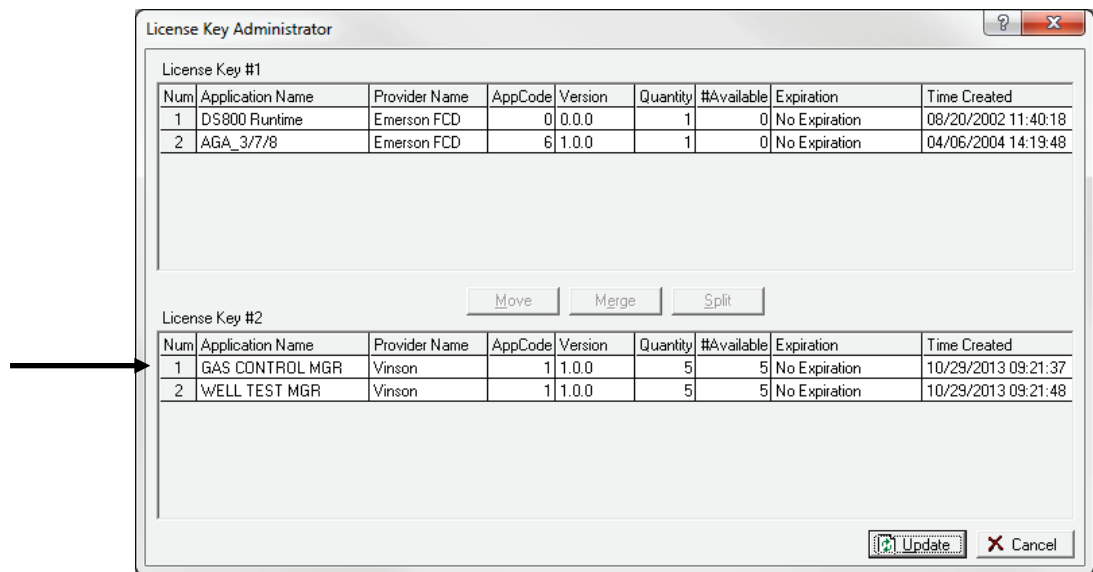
License Key Administrator

License Key #1

| Num | Application Name | Provider Name | AppCode | Version | Quantity | #Available | Expiration | Time Created |
|---|---|---|---|---|---|---|---|---|
| 1 | DS800 Runtime | Emerson FCD | 0 | 0.0.0 | 1 | 0 | No Expiration | 08/20/2002 11:40:18 |
| 2 | AGA_3/7/8 | Emerson FCD | 6 | 1.0.0 | 1 | 0 | No Expiration | 04/06/2004 14:19:48 |

Move Merge Split

License Key #2

| Num | Application Name | Provider Name | AppCode | Version | Quantity | #Available | Expiration | Time Created |
|---|---|---|---|---|---|---|---|---|
| 1 | GAS CONTROL MGR | Vinson | 1 | 1.0.0 | 5 | 5 | No Expiration | 10/29/2013 09:21:37 |
| 2 | WELL TEST MGR | Vinson | 1 | 1.0.0 | 5 | 5 | No Expiration | 10/29/2013 09:21:48 |

Update Cancel